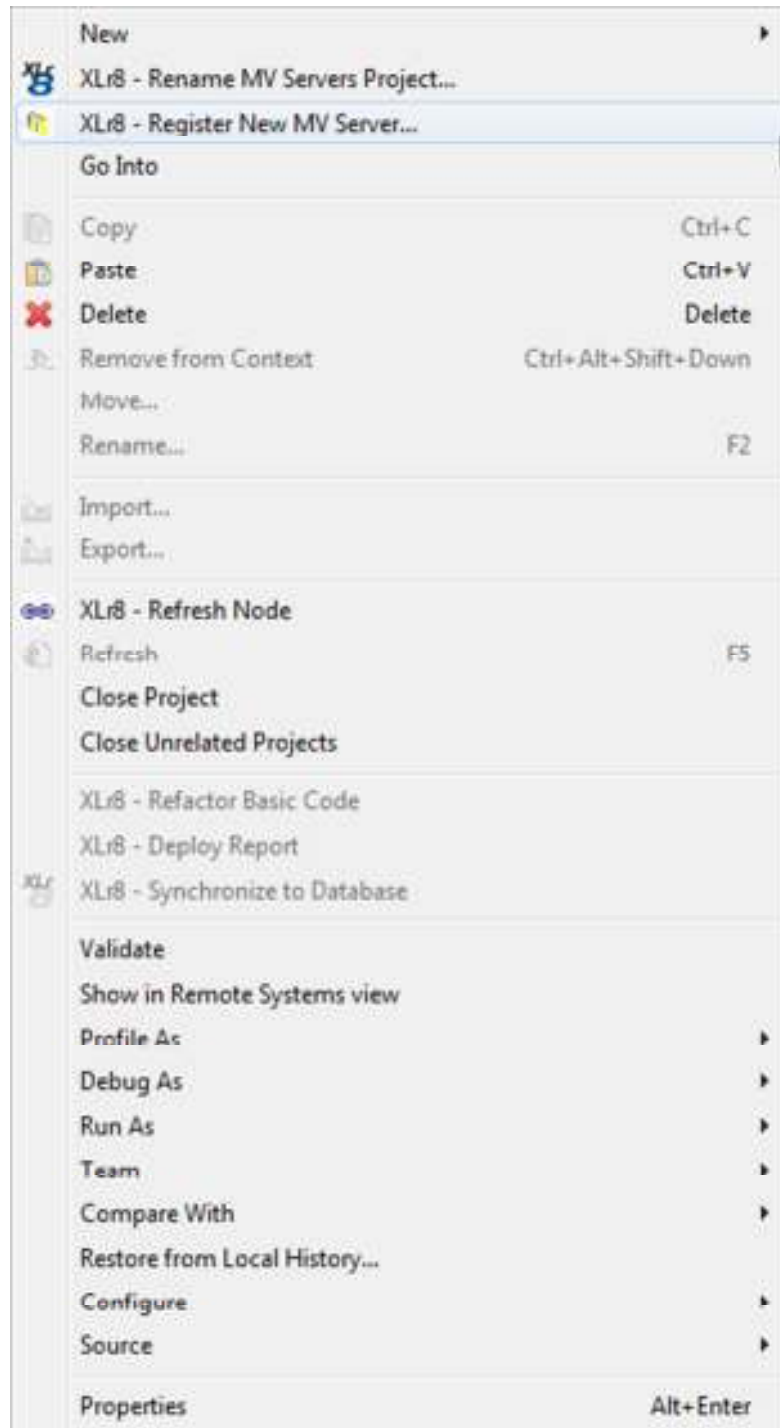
New
XLr8 - Rename MV Servers Project...
XLr8 - Register New MV Server...
Go Into

Copy Ctrl+C
Paste Ctrl+V
Delete Delete
Remove from Context Ctrl+Alt+Shift+Down
Move...
Rename... F2

Import...
Export...

XLr8 - Refresh Node
Refresh F5
Close Project
Close Unrelated Projects

XLr8 - Refactor Basic Code
XLr8 - Deploy Report
XLr8 - Synchronize to Database

Validate
Show in Remote Systems view
Profile As
Debug As
Run As
Team
Compare With
Restore from Local History...
Configure
Source

Properties Alt+Enter